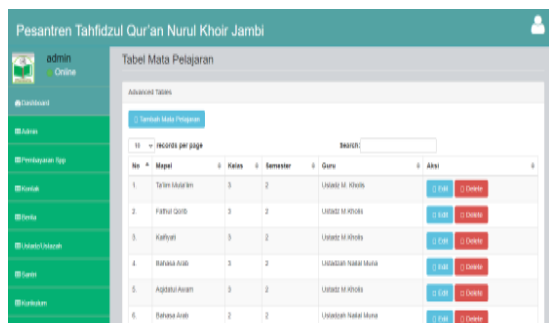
Pesantren Tahfidzul Qur'an Nurul Khoir Jambi

admin
Online

Dashboard
Admin
Pembayaran Spp
Kontak
Berita
Ustadz/Ustazah
Santri
Kurikulum

Tabel Mata Pelajaran

Advanced Tables

Tambah Mata Pelajaran

10 records per page

Search:

| No | Mapel | Kelas | Semester | Guru | Aksi |
|---|---|---|---|---|---|
| 1. | Ta'lim Muta'lim | 3 | 2 | Ustadz M. Kholis | Edit Delete |
| 2. | Fathul Qorib | 3 | 2 | Ustadz M Kholis | Edit Delete |
| 3. | Kaifiyah | 3 | 2 | Ustadz M Kholis | Edit Delete |
| 4. | Bahasa Arab | 3 | 2 | Ustadzah Nailal Muna | Edit Delete |
| 5. | Aqidatul Awam | 3 | 2 | Ustadz M Kholis | Edit Delete |
| 6. | Bahasa Arab | 2 | 2 | Ustadzah Nailal Muna | Edit Delete |